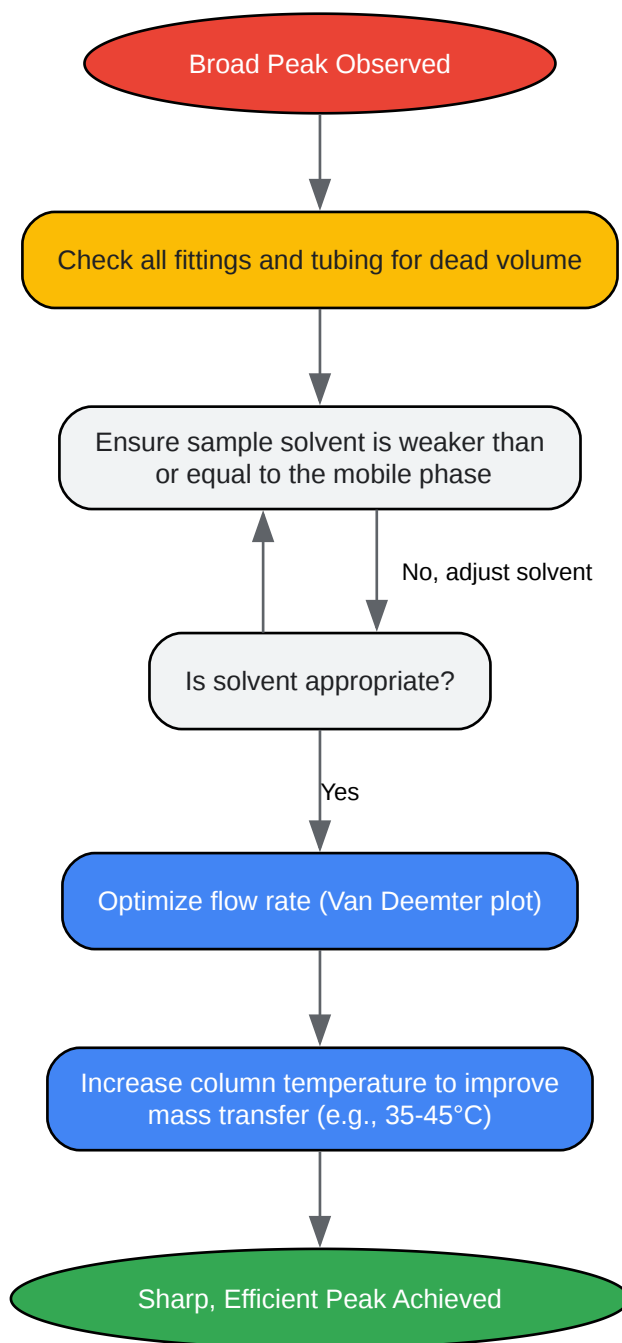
Broad Peak Observed

Check all fittings and tubing for dead volume

Ensure sample solvent is weaker than or equal to the mobile phase

No, adjust solvent

Is solvent appropriate?

Yes

Optimize flow rate (Van Deemter plot)

Increase column temperature to improve mass transfer (e.g., 35-45°C)

Sharp, Efficient Peak Achieved